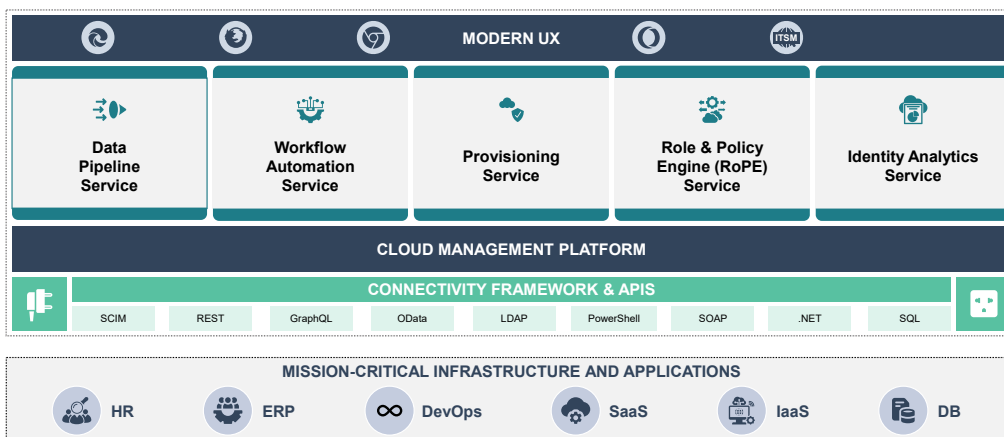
ITSM

MODERN UX

Data Pipeline Service

Workflow Automation Service

Provisioning Service

Role & Policy Engine (RoPE) Service

Identity Analytics Service

CLOUD MANAGEMENT PLATFORM

CONNECTIVITY FRAMEWORK & APIS

SCIM | REST | GraphQL | OData | LDAP | PowerShell | SOAP | .NET | SQL

MISSION-CRITICAL INFRASTRUCTURE AND APPLICATIONS

HR

ERP

DevOps

SaaS

IaaS

DB